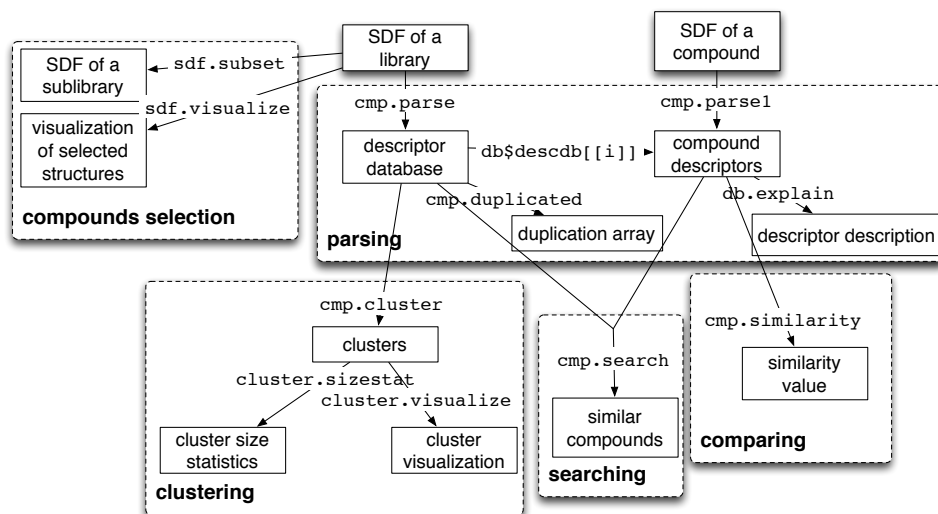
SDF of a library

SDF of a compound

sdf.subset

SDF of a sublibrary

sdf.visualize

visualization of selected structures

compounds selection

cmp.parse

cmp.parse1

descriptor database

db\$descdb[[i]]

compound descriptors

cmp.duplicated

db.explain

duplication array

descriptor description

parsing

cmp.cluster

clusters

cluster.sizestat

cluster.visualize

cluster size statistics

cluster visualization

clustering

cmp.search

similar compounds

searching

cmp.similarity

similarity value

comparing